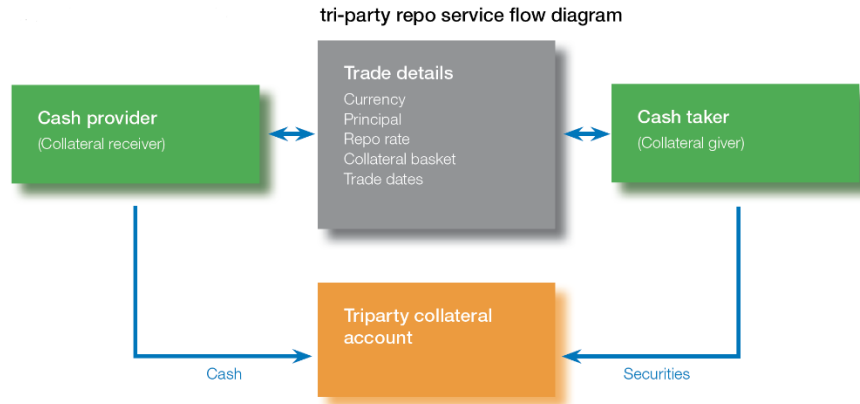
tri-party repo service flow diagram

Cash provider
(Collateral receiver)

Trade details
Currency
Principal
Repo rate
Collateral basket
Trade dates

Cash taker
(Collateral giver)

Triparty collateral account

Cash

Securities